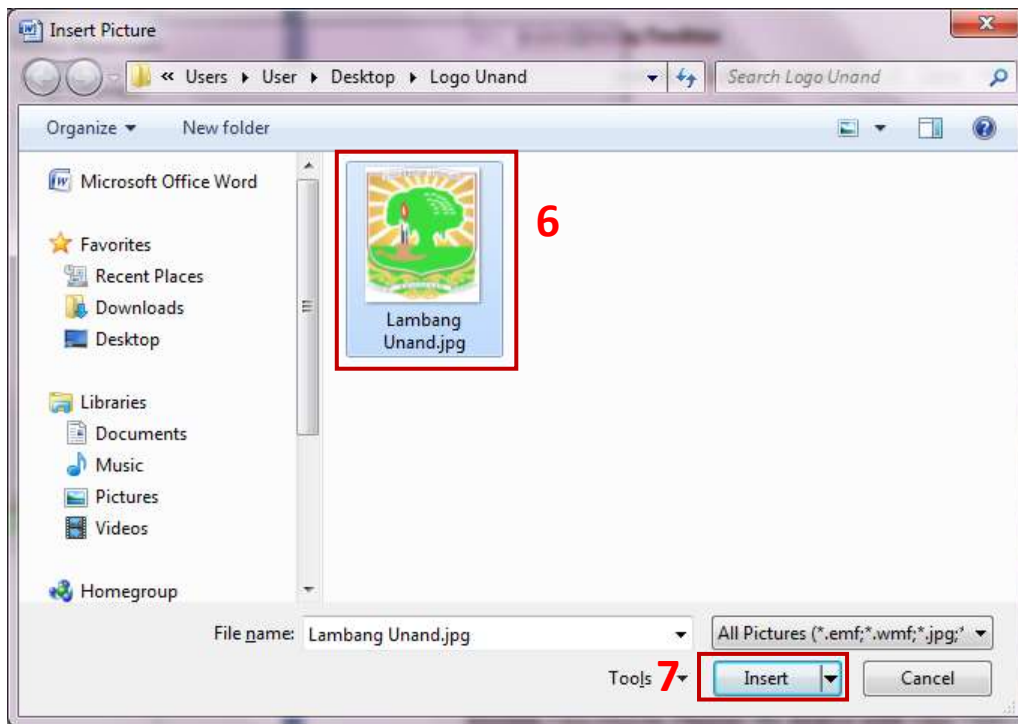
Insert Picture

« Users ▸ User ▸ Desktop ▸ Logo Unand

Search Logo Unand

Organize ▾ New folder

Microsoft Office Word

Favorites
Recent Places
Downloads
Desktop

Libraries
Documents
Music
Pictures
Videos

Homegroup

Lambang Unand.jpg

6

File name: Lambang Unand.jpg

All Pictures (*.emf;*.wmf;*.jpg;*

Tools ▾

7

Insert

Cancel